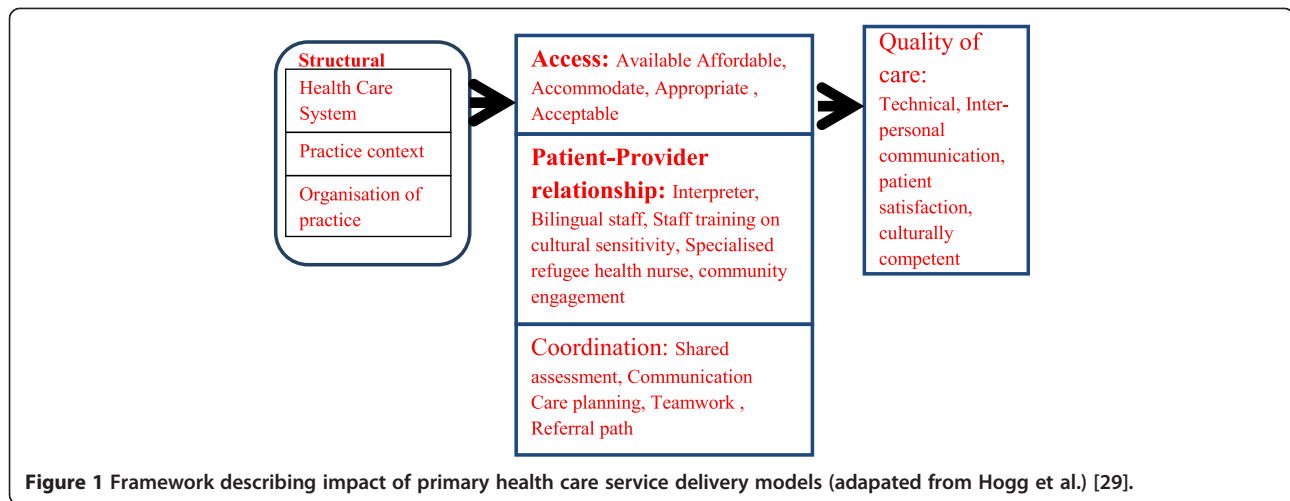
Structural

Health Care System

Practice context

Organisation of practice

Access: Available Affordable, Accommodate, Appropriate , Acceptable

Patient-Provider relationship: Interpreter, Bilingual staff, Staff training on cultural sensitivity, Specialised refugee health nurse, community engagement

Coordination: Shared assessment, Communication Care planning, Teamwork , Referral path

Quality of care: Technical, Interpersonal communication, patient satisfaction, culturally competent

Figure 1 Framework describing impact of primary health care service delivery models (adapated from Hogg et al.) [29].